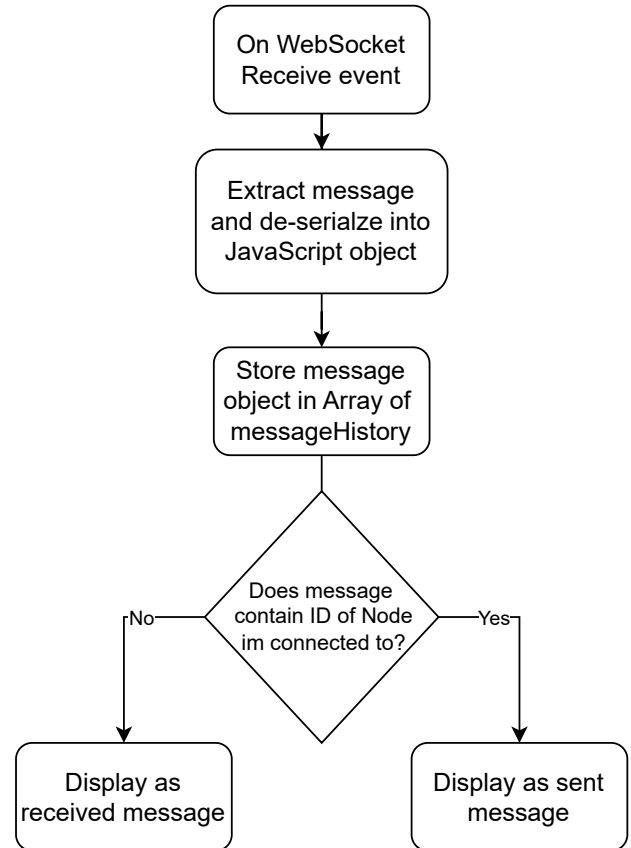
On WebSocket Receive event

Extract message and de-serialze into JavaScript object

Store message object in Array of messageHistory

Does message contain ID of Node im connected to?

No

Yes

Display as received message

Display as sent message